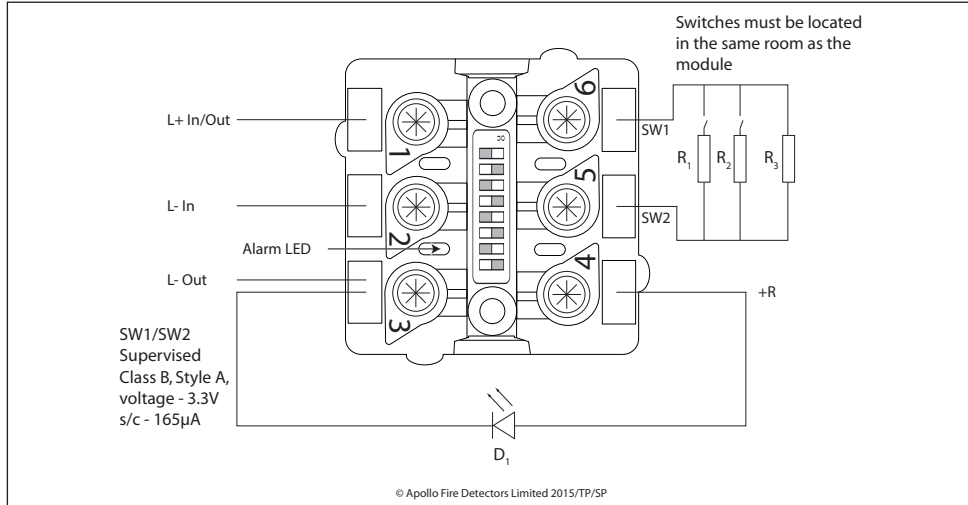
Switches must be located in the same room as the module

L+ In/Out

L- In

Alarm LED

L- Out

1

2

3

6

5

4

$\infty$

SW1

SW2

+R

$R_1$

$R_2$

$R_3$

SW1/SW2
Supervised
Class B, Style A,
voltage - 3.3V
s/c - 165µA

$D_1$

© Apollo Fire Detectors Limited 2015/TP/SP